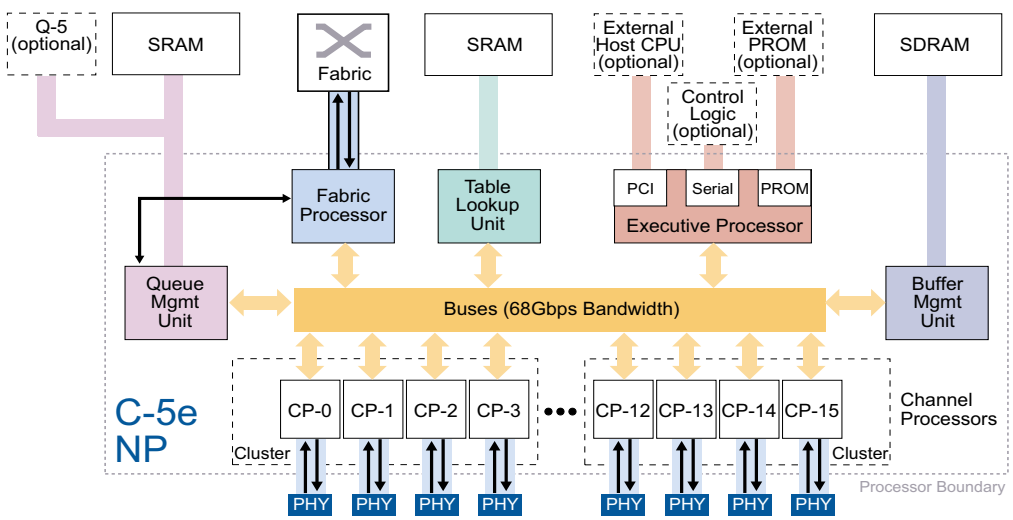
Q-5 (optional)

SRAM

Fabric

SRAM

External Host CPU (optional)

External PROM (optional)

SDRAM

Control Logic (optional)

Fabric Processor

Table Lookup Unit

PCI

Serial

PROM

Executive Processor

Queue Mgmt Unit

Buses (68Gbps Bandwidth)

Buffer Mgmt Unit

C-5e NP

CP-0

CP-1

CP-2

CP-3

CP-12

CP-13

CP-14

CP-15

Channel Processors

Cluster

Cluster

PHY

PHY

PHY

PHY

PHY

PHY

PHY

PHY

Processor Boundary